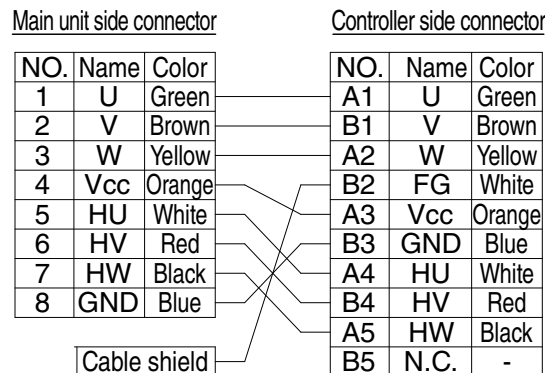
Main unit side connector

| NO. | Name | Color |
|---|---|---|
| 1 | U | Green |
| 2 | V | Brown |
| 3 | W | Yellow |
| 4 | Vcc | Orange |
| 5 | HU | White |
| 6 | HV | Red |
| 7 | HW | Black |
| 8 | GND | Blue |

Cable shield

Controller side connector

| NO. | Name | Color |
|---|---|---|
| A1 | U | Green |
| B1 | V | Brown |
| A2 | W | Yellow |
| B2 | FG | White |
| A3 | Vcc | Orange |
| B3 | GND | Blue |
| A4 | HU | White |
| B4 | HV | Red |
| A5 | HW | Black |
| B5 | N.C. | - |